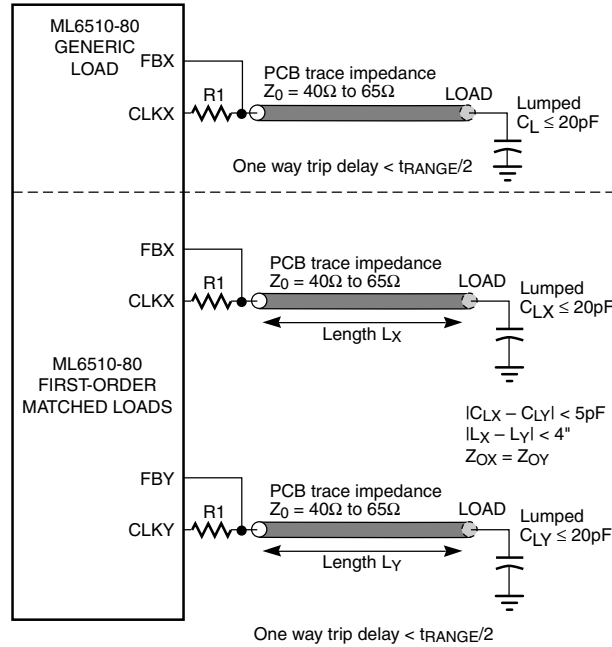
ML6510-80
GENERIC
LOAD

FBX

CLKX

R1

PCB trace impedance
$Z_0 = 40\Omega$ to $65\Omega$

LOAD

Lumped
$C_L \leq 20pF$

One way trip delay < $t_{RANGE}/2$

FBX

CLKX

R1

PCB trace impedance
$Z_0 = 40\Omega$ to $65\Omega$

LOAD

Lumped
$C_{LX} \leq 20pF$

Length $L_X$

ML6510-80
FIRST-ORDER
MATCHED LOADS

$|C_{LX} - C_{LY}| < 5pF$
$|L_X - L_Y| < 4"$
$Z_{OX} = Z_{OY}$

FBY

CLKY

R1

PCB trace impedance
$Z_0 = 40\Omega$ to $65\Omega$

LOAD

Lumped
$C_{LY} \leq 20pF$

Length $L_Y$

One way trip delay < $t_{RANGE}/2$